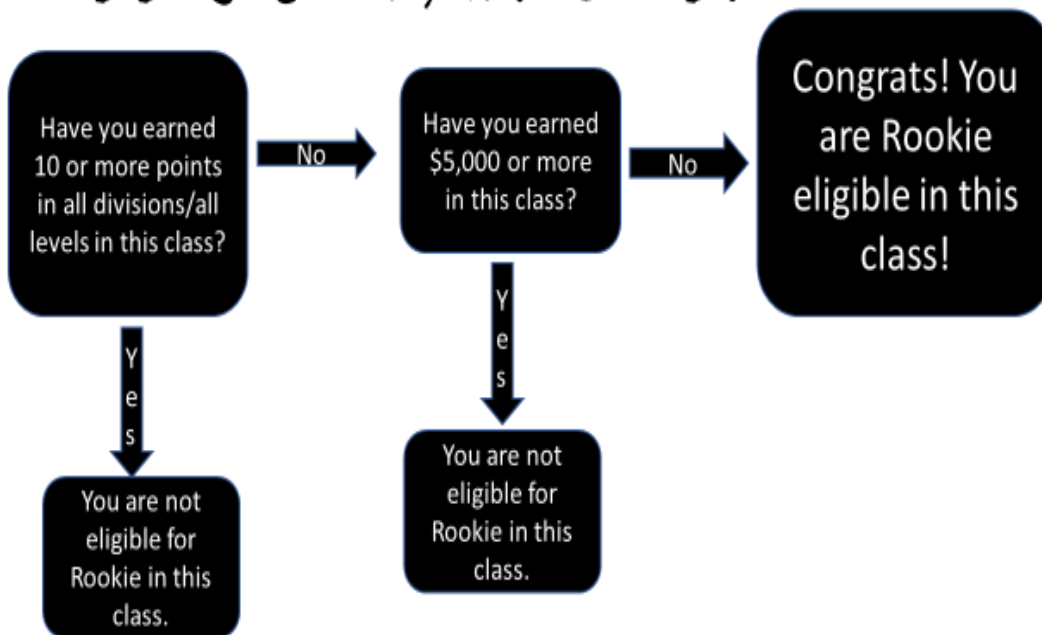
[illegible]

Have you earned 10 or more points in all divisions/all levels in this class?

No

Have you earned \$5,000 or more in this class?

No

Congrats! You are Rookie eligible in this class!

Yes

You are not eligible for Rookie in this class.

Yes

You are not eligible for Rookie in this class.